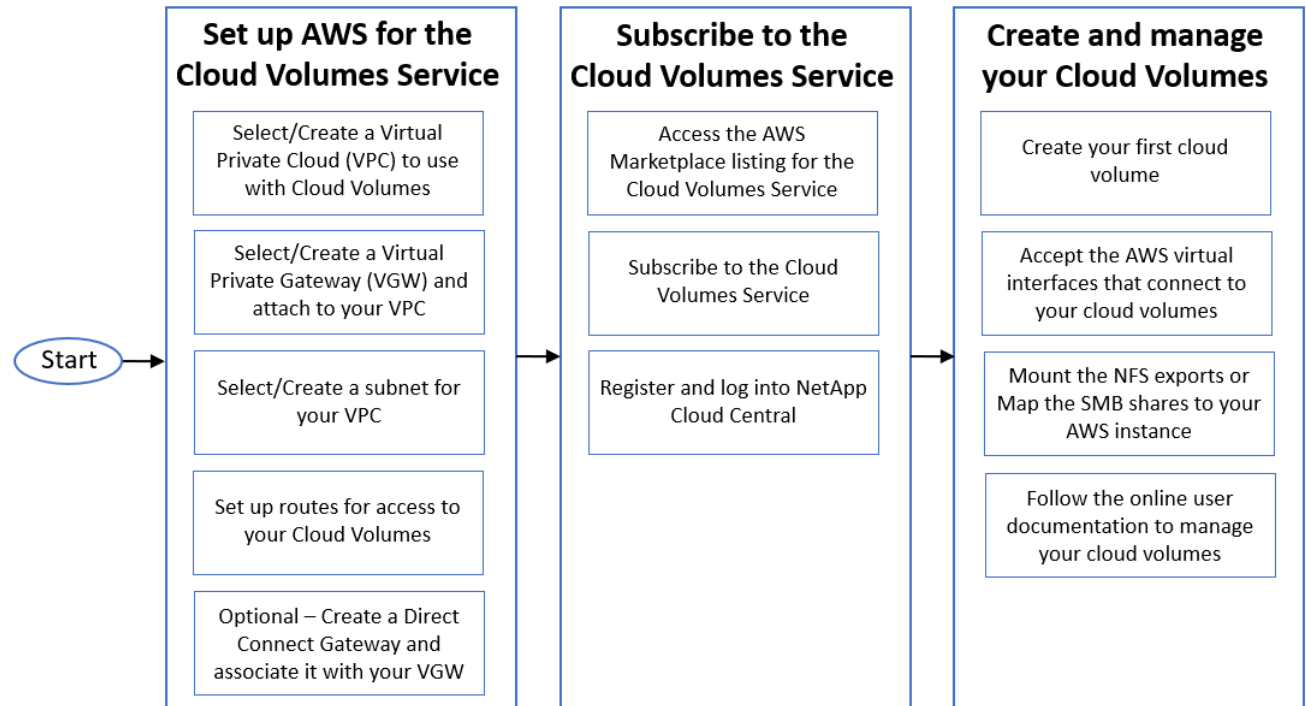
Start

Set up AWS for the Cloud Volumes Service

Select/Create a Virtual Private Cloud (VPC) to use with Cloud Volumes

Select/Create a Virtual Private Gateway (VGW) and attach to your VPC

Select/Create a subnet for your VPC

Set up routes for access to your Cloud Volumes

Optional – Create a Direct Connect Gateway and associate it with your VGW

Subscribe to the Cloud Volumes Service

Access the AWS Marketplace listing for the Cloud Volumes Service

Subscribe to the Cloud Volumes Service

Register and log into NetApp Cloud Central

Create and manage your Cloud Volumes

Create your first cloud volume

Accept the AWS virtual interfaces that connect to your cloud volumes

Mount the NFS exports or Map the SMB shares to your AWS instance

Follow the online user documentation to manage your cloud volumes